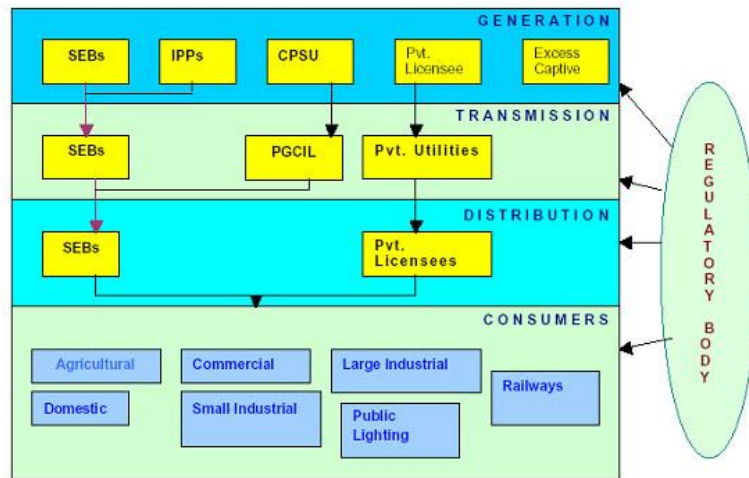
GENERATION

SEBs

IPPs

CPSU

Pvt. Licensee

Excess Captive

TRANSMISSION

SEBs

PGCIL

Pvt. Utilities

DISTRIBUTION

SEBs

Pvt. Licensees

CONSUMERS

Agricultural

Commercial

Large Industrial

Railways

Domestic

Small Industrial

Public Lighting

REGULATORY BODY